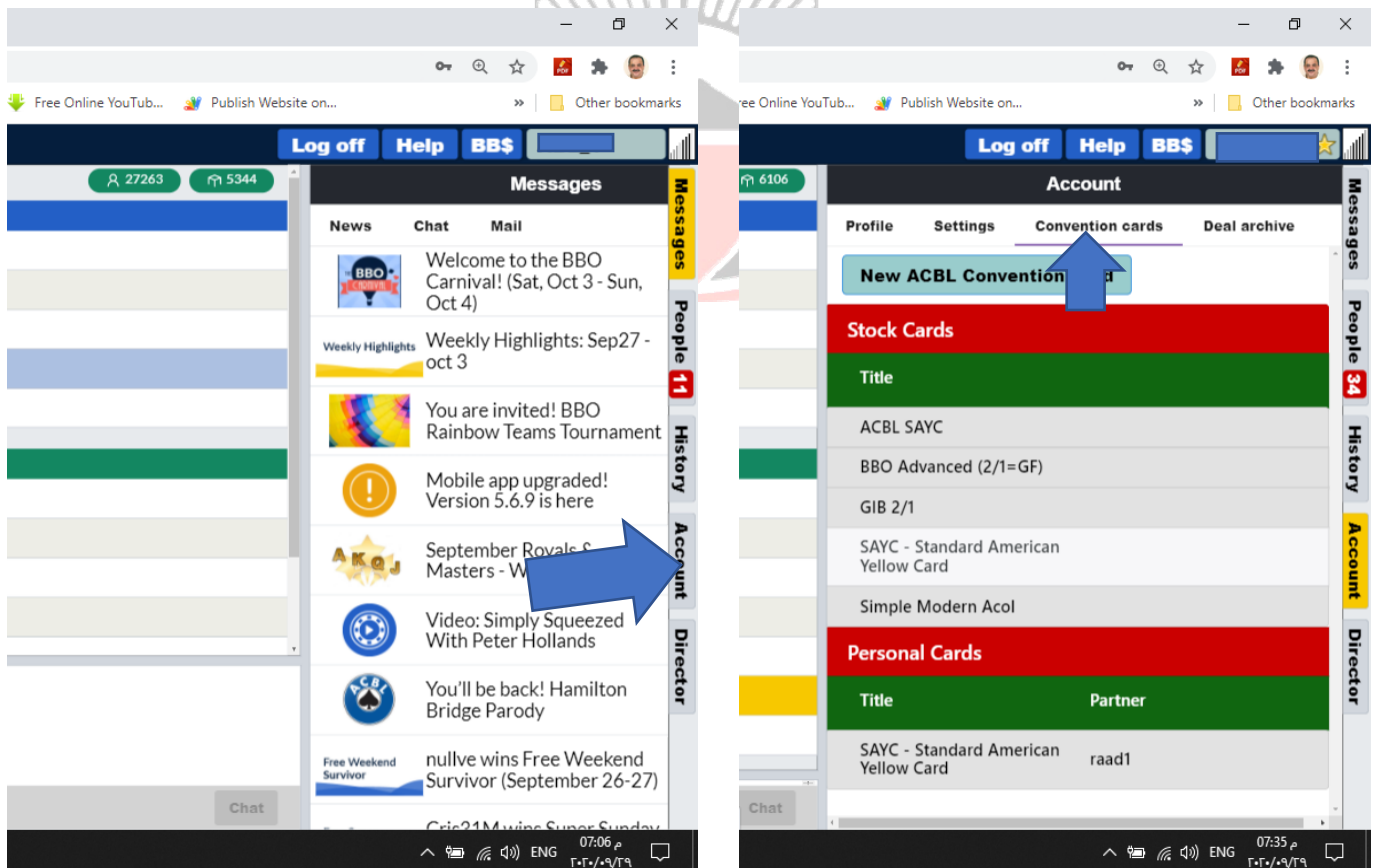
Free Online YouTub... Publish Website on... » Other bookmarks

Log off Help BB$

27263 5344

Messages

News Chat Mail

BBO CARNIVAL

Welcome to the BBO Carnival! (Sat, Oct 3 - Sun, Oct 4)

Weekly Highlights

Weekly Highlights: Sep27 - oct 3

You are invited! BBO Rainbow Teams Tournament

Mobile app upgraded! Version 5.6.9 is here

AKQJ

September Royals & Masters - W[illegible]

Video: Simply Squeezed With Peter Hollands

ACBL

You'll be back! Hamilton Bridge Parody

Free Weekend Survivor

nullve wins Free Weekend Survivor (September 26-27)

Cric31M wins Super Sunday

Chat

Messages People 11 History Account Director

ENG 07:06 م ٢٠٢٠/٠٩/٢٩

ree Online YouTub... Publish Website on... » Other bookmarks

Log off Help BB$

6106

Account

Profile Settings Convention cards Deal archive

New ACBL Convention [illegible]d

Stock Cards

Title

ACBL SAYC

BBO Advanced (2/1=GF)

GIB 2/1

SAYC - Standard American Yellow Card

Simple Modern Acol

Personal Cards

| Title | Partner |
|---|---|
| SAYC - Standard American Yellow Card | raad1 |

Chat

Messages People 34 History Account Director

ENG 07:35 م ٢٠٢٠/٠٩/٢٩